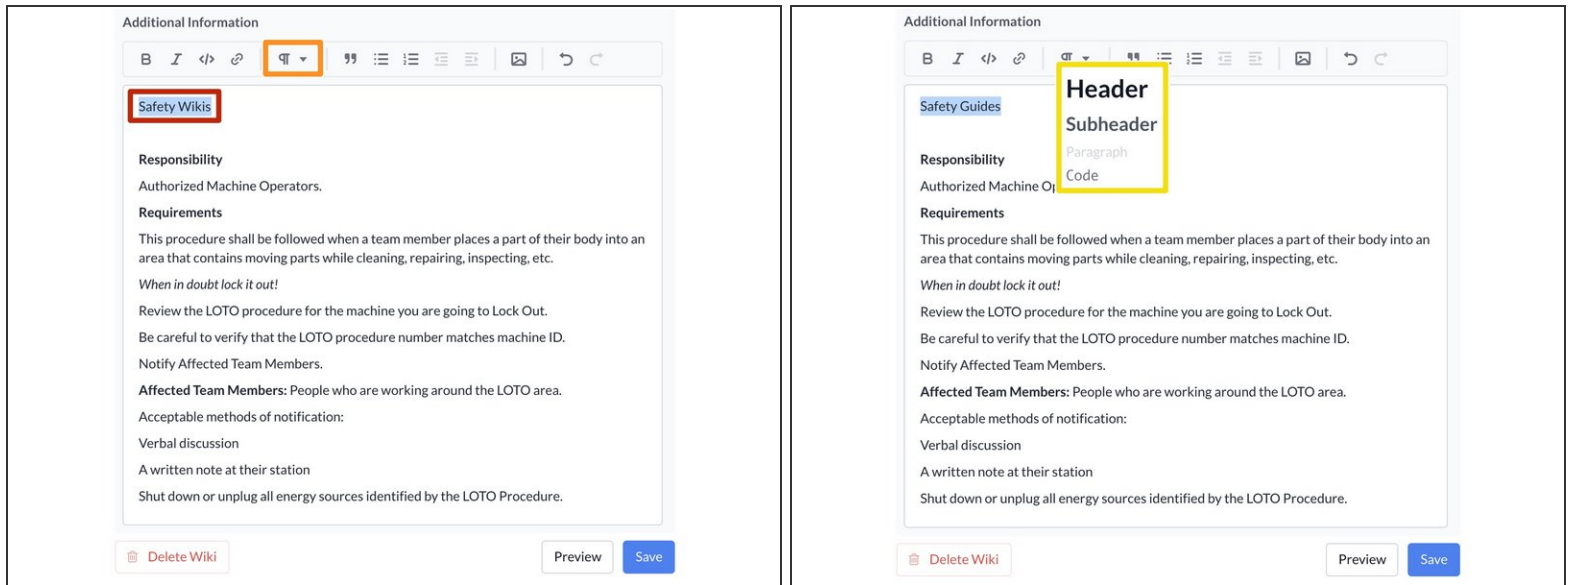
Additional Information

Safety Wikis

**Responsibility**

Authorized Machine Operators.

**Requirements**

This procedure shall be followed when a team member places a part of their body into an area that contains moving parts while cleaning, repairing, inspecting, etc.

*When in doubt lock it out!*

Review the LOTO procedure for the machine you are going to Lock Out.

Be careful to verify that the LOTO procedure number matches machine ID.

Notify Affected Team Members.

**Affected Team Members:** People who are working around the LOTO area.

Acceptable methods of notification:

Verbal discussion

A written note at their station

Shut down or unplug all energy sources identified by the LOTO Procedure.

Delete Wiki

Preview

Save

Additional Information

Header

Subheader

Paragraph

Code

Safety Guides

**Responsibility**

Authorized Machine O

**Requirements**

This procedure shall be followed when a team member places a part of their body into an area that contains moving parts while cleaning, repairing, inspecting, etc.

*When in doubt lock it out!*

Review the LOTO procedure for the machine you are going to Lock Out.

Be careful to verify that the LOTO procedure number matches machine ID.

Notify Affected Team Members.

**Affected Team Members:** People who are working around the LOTO area.

Acceptable methods of notification:

Verbal discussion

A written note at their station

Shut down or unplug all energy sources identified by the LOTO Procedure.

Delete Wiki

Preview

Save